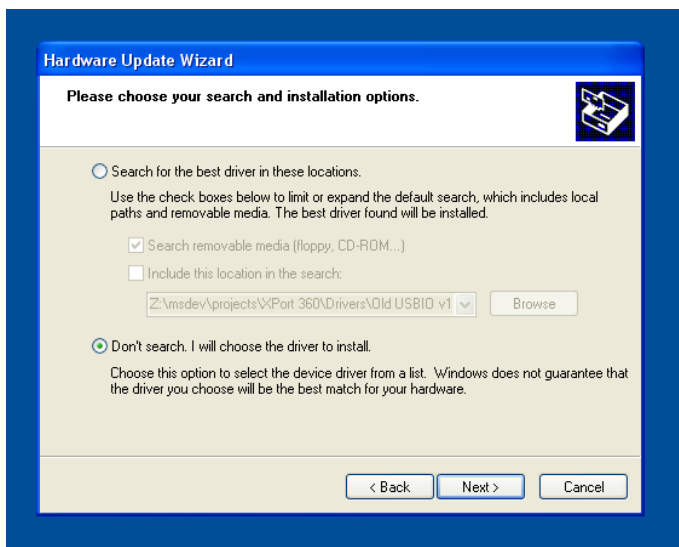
Hardware Update Wizard

Please choose your search and installation options.

Search for the best driver in these locations.

Use the check boxes below to limit or expand the default search, which includes local paths and removable media. The best driver found will be installed.

Search removable media (floppy, CD-ROM...)

Include this location in the search:

Z:\msdev\projects\XPort 360\Drivers\Old USBIO v1

Browse

Don't search. I will choose the driver to install.

Choose this option to select the device driver from a list. Windows does not guarantee that the driver you choose will be the best match for your hardware.

< Back

Next >

Cancel